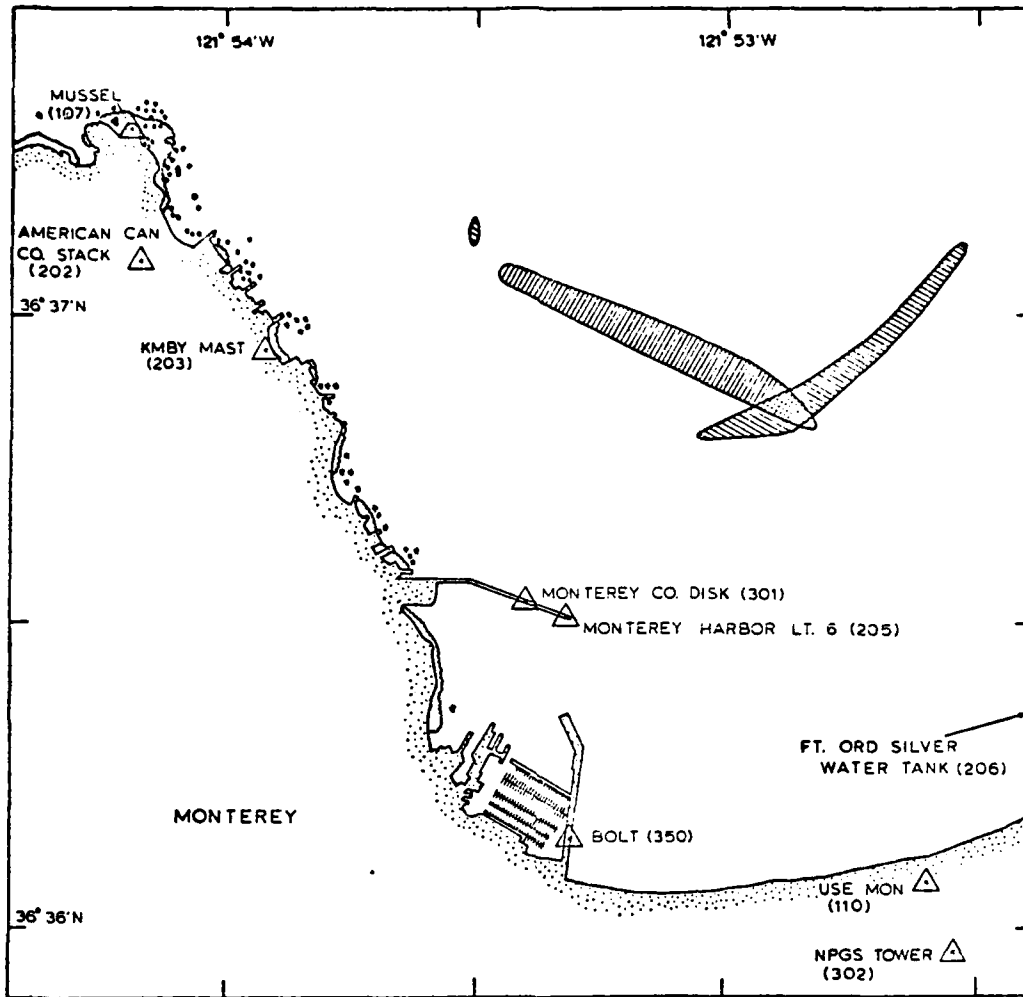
121° 54'W

121° 53'W

MUSSEL (107)

AMERICAN CAN CO. STACK (202)

36° 37'N

KMBY MAST (203)

MONTEREY CO. DISK (301)

MONTEREY HARBOR LT. 6 (205)

FT. ORD SILVER WATER TANK (206)

MONTEREY

BOLT (350)

USE MON (110)

36° 36'N

NPGS TOWER (302)